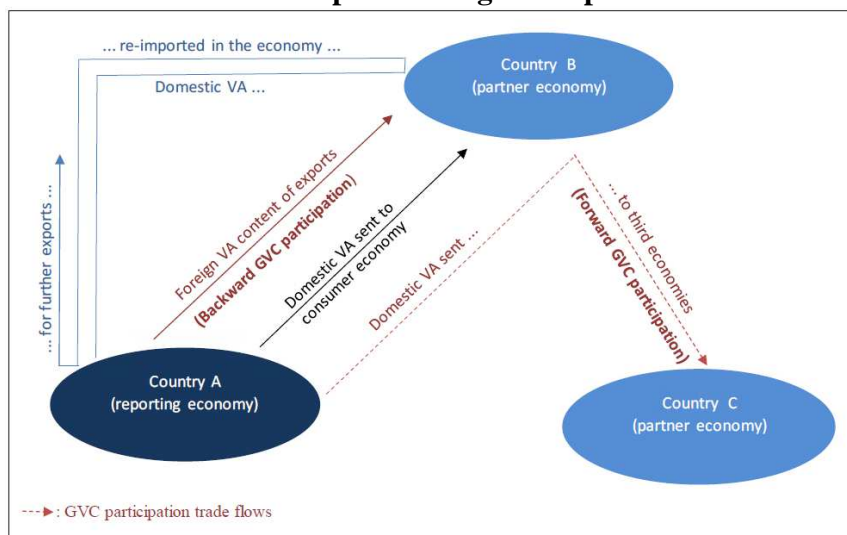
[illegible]

... re-imported in the economy ...

Domestic VA ...

Country B
(partner economy)

... for further exports ...

Foreign VA content of exports
(Backward GVC participation)

Domestic VA sent to consumer economy

Domestic VA sent ...

... to third economies
(Forward GVC participation)

Country A
(reporting economy)

Country C
(partner economy)

: GVC participation trade flows